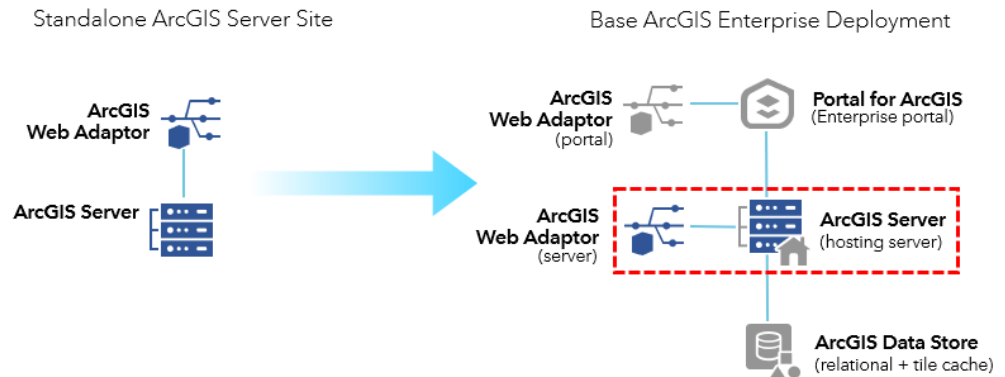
Standalone ArcGIS Server Site

ArcGIS
Web Adaptor

ArcGIS Server

Base ArcGIS Enterprise Deployment

ArcGIS
Web Adaptor
(portal)

Portal for ArcGIS
(Enterprise portal)

ArcGIS
Web Adaptor
(server)

ArcGIS Server
(hosting server)

ArcGIS Data Store
(relational + tile cache)